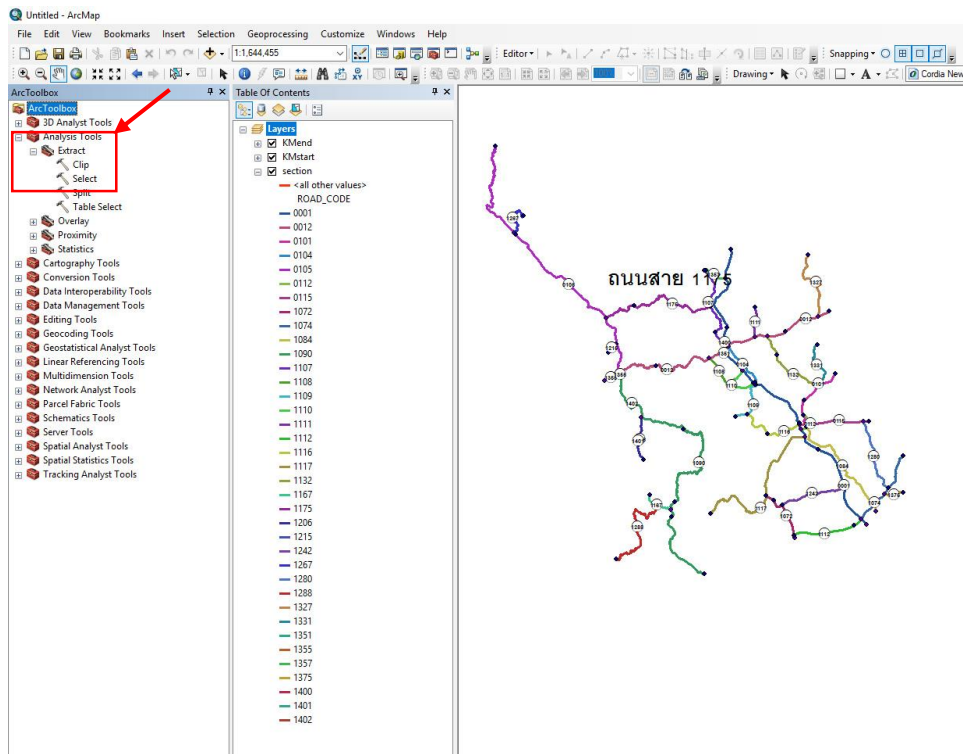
Untitled - ArcMap

File Edit View Bookmarks Insert Selection Geoprocessing Customize Windows Help

1:1,644,455

Editor▾

Snapping▾

Drawing▾

Cordia New

ArcToolbox

ArcToolbox
3D Analyst Tools
Analysis Tools
Extract
Clip
Select
Split
Table Select
Overlay
Proximity
Statistics
Cartography Tools
Conversion Tools
Data Interoperability Tools
Data Management Tools
Editing Tools
Geocoding Tools
Geostatistical Analyst Tools
Linear Referencing Tools
Multidimension Tools
Network Analyst Tools
Parcel Fabric Tools
Schematics Tools
Server Tools
Spatial Analyst Tools
Spatial Statistics Tools
Tracking Analyst Tools

Table Of Contents

Layers
KMend
KMstart
section
<all other values>
ROAD_CODE
0001
0012
0101
0104
0105
0112
0115
1072
1074
1084
1090
1107
1108
1109
1110
1111
1112
1116
1117
1132
1167
1175
1206
1215
1242
1267
1280
1288
1327
1331
1351
1355
1357
1375
1400
1401
1402

ถนนสาย 1175

1267
0105
1175
1107
0012
1327
1215
1400
1104
1111
0012
1331
0101
1108
1110
1132
1402
1109
0115
1116
1401
1090
1084
1280
0001
1242
1074
1375
1167
1288
1117
1072
1112